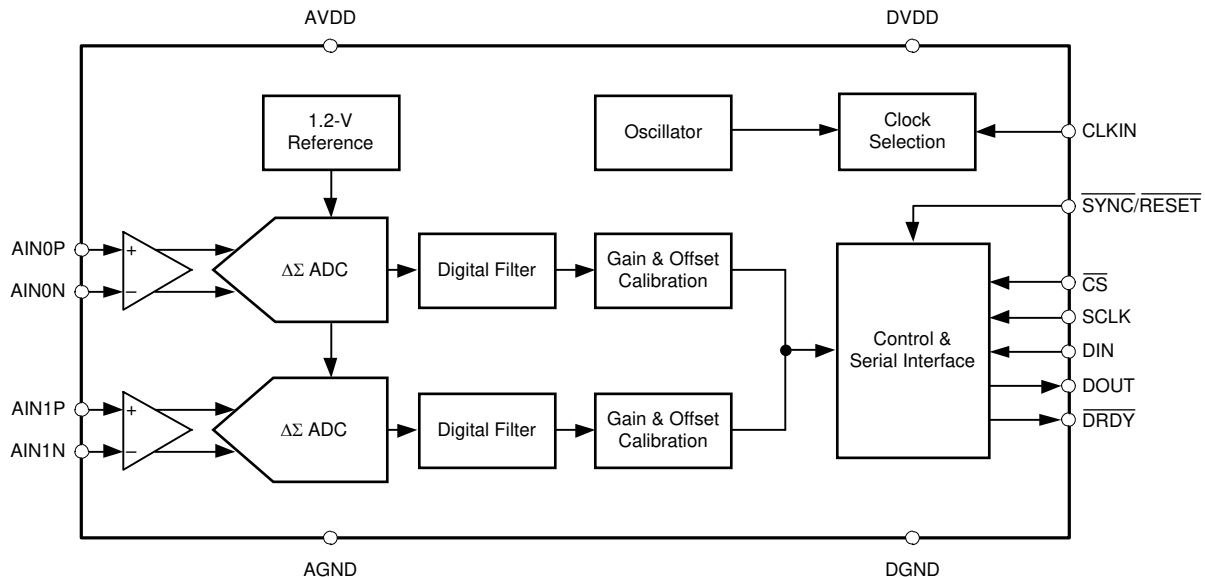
AVDD

DVDD

1.2-V Reference

Oscillator

Clock Selection

CLKIN

$\overline{SYNC}/\overline{RESET}$

AIN0P

AIN0N

+

–

$\Delta\Sigma$ ADC

Digital Filter

Gain & Offset Calibration

$\overline{CS}$

SCLK

Control & Serial Interface

DIN

DOUT

$\overline{DRDY}$

AIN1P

AIN1N

+

–

$\Delta\Sigma$ ADC

Digital Filter

Gain & Offset Calibration

AGND

DGND